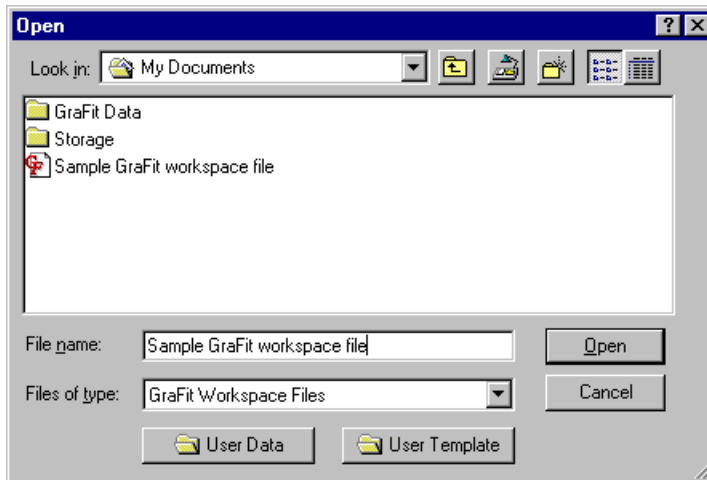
Open

?

Look in: My Documents

GraFit Data
Storage
Sample GraFit workspace file

File name: Sample GraFit workspace file

Open

Files of type: GraFit Workspace Files

Cancel

User Data

User Template